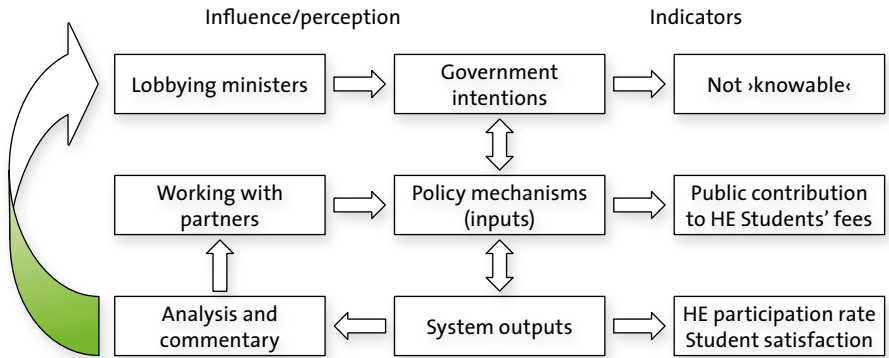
Influence/perception

Indicators

Lobbying ministers

Government intentions

Not ›knowable‹

Working with partners

Policy mechanisms (inputs)

Public contribution to HE Students' fees

Analysis and commentary

System outputs

HE participation rate Student satisfaction